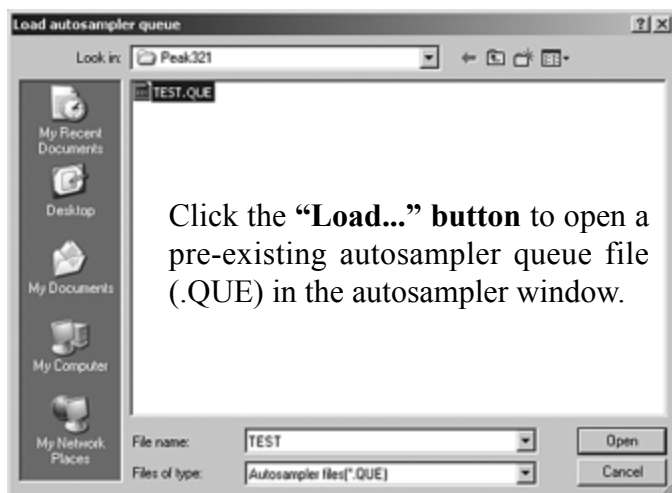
Load autosampler queue

?|X

Look in: Peak321

TEST.QUE

My Recent Documents

Desktop

My Documents

My Computer

My Network Places

Click the **"Load..." button** to open a pre-existing autosampler queue file (.QUE) in the autosampler window.

File name: TEST

Files of type: Autosampler files(*.QUE)

Open

Cancel